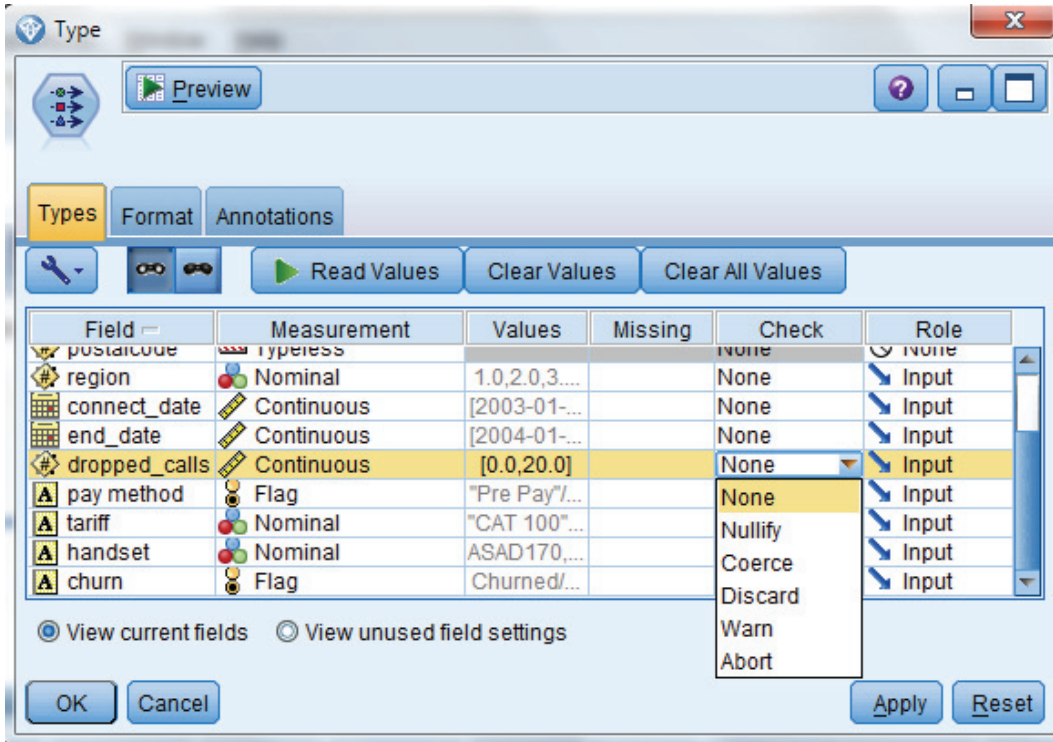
Type

Preview

Types Format Annotations

Read Values Clear Values Clear All Values

| Field | Measurement | Values | Missing | Check | Role |
|---|---|---|---|---|---|
| postalcode | Typeless | | | None | None |
| region | Nominal | 1.0,2.0,3.... | | None | Input |
| connect_date | Continuous | [2003-01-... | | None | Input |
| end_date | Continuous | [2004-01-... | | None | Input |
| dropped_calls | Continuous | [0.0,20.0] | | None | Input |
| pay method | Flag | "Pre Pay"/... | | None | Input |
| tariff | Nominal | "CAT 100"... | | Nullify | Input |
| handset | Nominal | ASAD170,... | | Coerce | Input |
| churn | Flag | Churned/... | | Discard | Input |

Warn
Abort

View current fields View unused field settings

OK Cancel Apply Reset